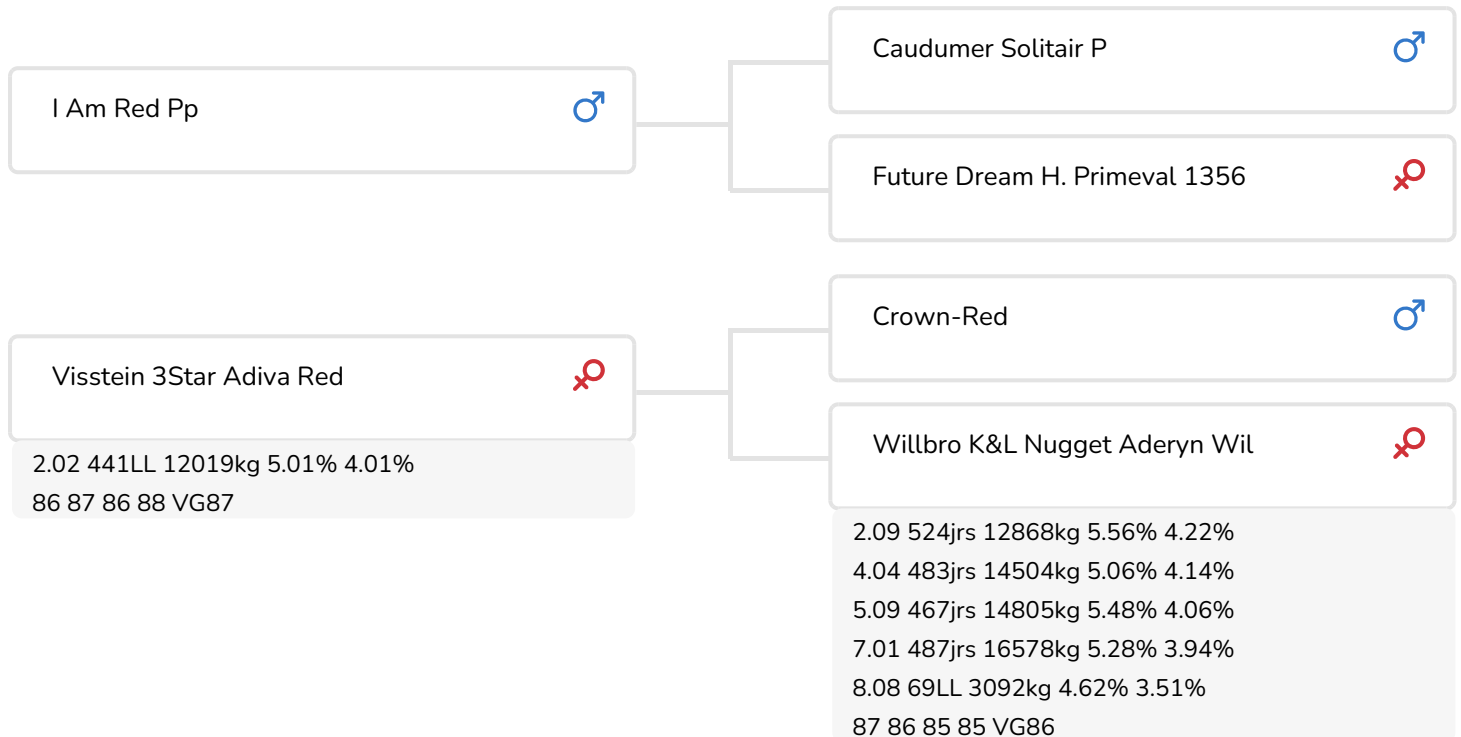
I Am Red Pp ♂

Caudumer Solitair P ♂

Future Dream H. Primeval 1356 ♀

Visstein 3Star Adiva Red ♀

2.02 441LL 12019kg 5.01% 4.01%
86 87 86 88 VG87

Crown-Red ♂

Willbro K&L Nugget Aderyn Wil ♀

2.09 524jrs 12868kg 5.56% 4.22%
4.04 483jrs 14504kg 5.06% 4.14%
5.09 467jrs 14805kg 5.48% 4.06%
7.01 487jrs 16578kg 5.28% 3.94%
8.08 69LL 3092kg 4.62% 3.51%
87 86 85 85 VG86